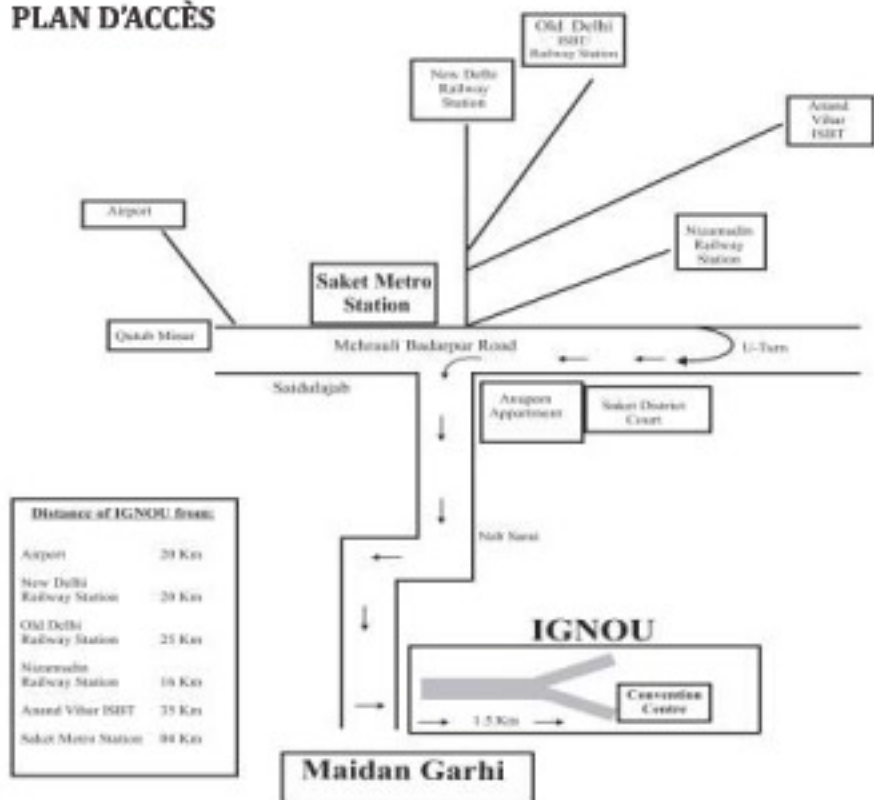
PLAN D'ACCÈS

Old Delhi ISBT Railway Station

New Delhi Railway Station

Anand Vihar ISBT

Airport

Nizamudin Railway Station

Saket Metro Station

Qutub Minar

Mehrauli Badarpur Road

U-Turn

Saidulajab

Anupam Appartment

Saket District Court

Distance of IGNOU from:

| | |
|---|---|
| Airport | 20 Km |
| New Delhi Railway Station | 20 Km |
| Old Delhi Railway Station | 25 Km |
| Nizamudin Railway Station | 16 Km |
| Anand Vihar ISBT | 35 Km |
| Saket Metro Station | 04 Km |

Neb Sarai

IGNOU

Convention Centre

1.5 Km

Maidan Garhi